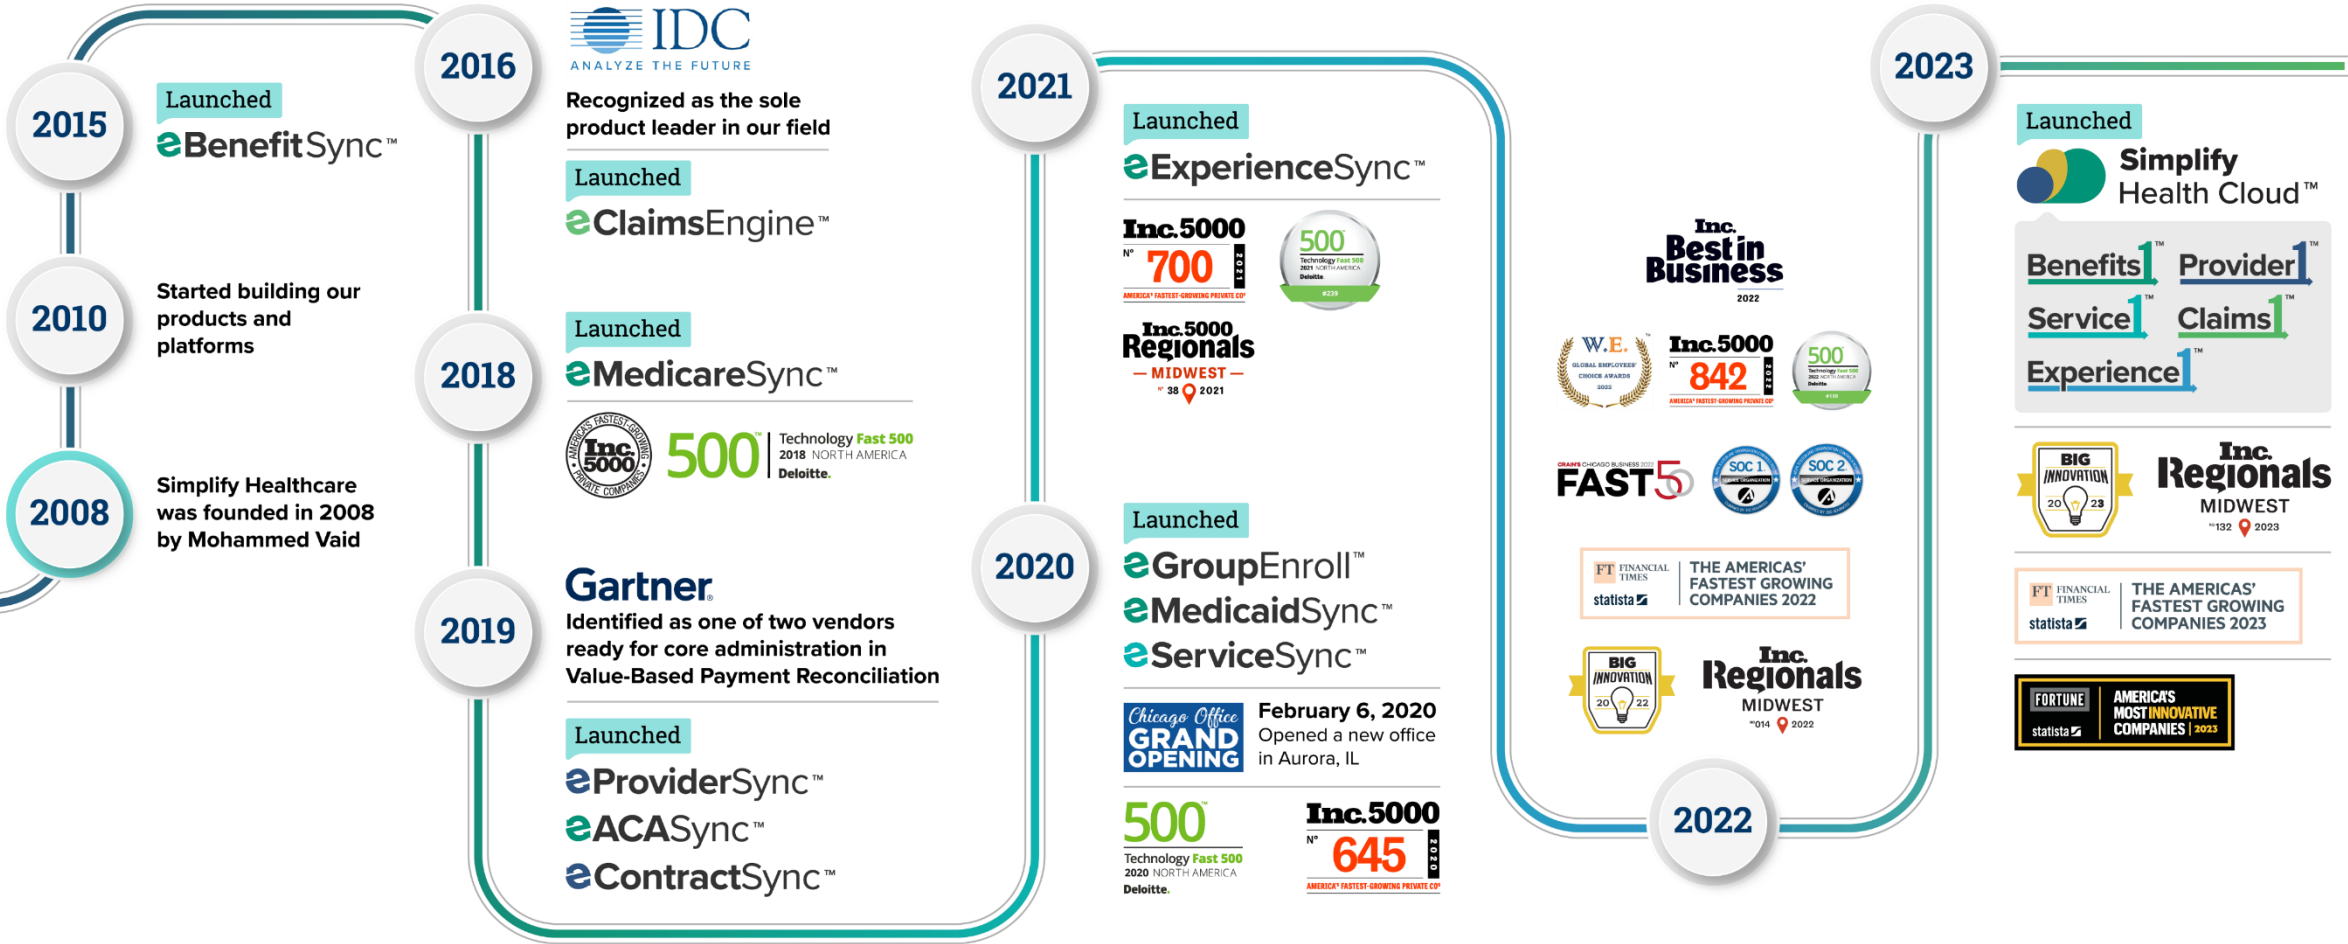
2015

Launched

eBenefitSync™

2010

Started building our products and platforms

2008

Simplify Healthcare was founded in 2008 by Mohammed Vaid

2016

IDC
ANALYZE THE FUTURE

Recognized as the sole product leader in our field

Launched

eClaimsEngine™

2018

Launched

eMedicareSync™

Inc. 5000 AMERICA'S FASTEST-GROWING PRIVATE COMPANIES

500 Technology Fast 500 2018 NORTH AMERICA Deloitte.

2019

Gartner

Identified as one of two vendors ready for core administration in Value-Based Payment Reconciliation

Launched

eProviderSync™
eACASync™
eContractSync™

2021

Launched

eExperienceSync™

Inc. 5000 Nº 700 2021 AMERICA'S FASTEST-GROWING PRIVATE COS

500 Technology Fast 500 2021 NORTH AMERICA Deloitte. #239

Inc. 5000 Regionals — MIDWEST — Nº 38 2021

2020

Launched

eGroupEnroll™
eMedicaidSync™
eServiceSync™

Chicago Office GRAND OPENING

February 6, 2020
Opened a new office in Aurora, IL

500 Technology Fast 500 2020 NORTH AMERICA Deloitte.

Inc. 5000 Nº 645 2020 AMERICA'S FASTEST-GROWING PRIVATE COS

Inc. Best in Business 2022

W.E. GLOBAL EMPLOYEES' CHOICE AWARDS 2022

Inc. 5000 Nº 842 2022 AMERICA'S FASTEST-GROWING PRIVATE COS

500 Technology Fast 500 2022 NORTH AMERICA Deloitte

CRAIN'S CHICAGO BUSINESS 2022 FAST 50

SOC 1

SOC 2

FT FINANCIAL TIMES statista THE AMERICAS' FASTEST GROWING COMPANIES 2022

BIG INNOVATION 2022

Inc. Regionals MIDWEST Nº014 2022

2022

2023

Launched

Simplify Health Cloud™

Benefits1™ Provider1™ Service1™ Claims1™ Experience1™

BIG INNOVATION 2023

Inc. Regionals™ MIDWEST Nº132 2023

FT FINANCIAL TIMES statista THE AMERICAS' FASTEST GROWING COMPANIES 2023

FORTUNE statista AMERICA'S MOST INNOVATIVE COMPANIES 2023